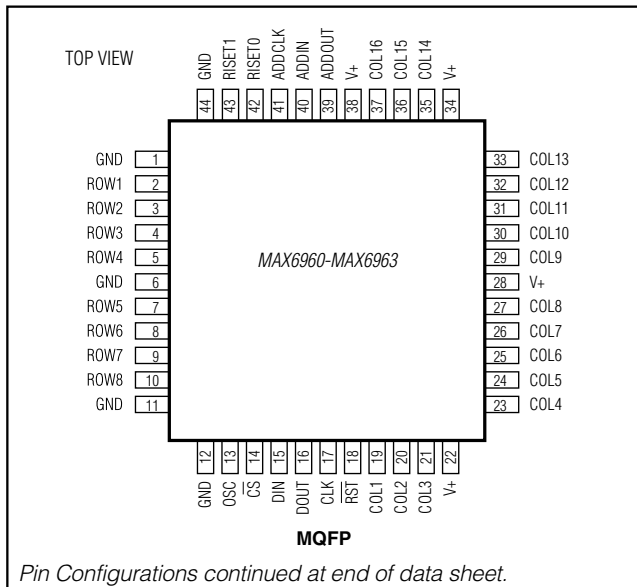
TOP VIEW

GND 44
RISET1 43
RISET0 42
ADDCLK 41
ADDIN 40
ADDOUT 39
V+ 38
COL16 37
COL15 36
COL14 35
V+ 34

GND 1
ROW1 2
ROW2 3
ROW3 4
ROW4 5
GND 6
ROW5 7
ROW6 8
ROW7 9
ROW8 10
GND 11

33 COL13
32 COL12
31 COL11
30 COL10
29 COL9
28 V+
27 COL8
26 COL7
25 COL6
24 COL5
23 COL4

*MAX6960-MAX6963*

12 GND
13 OSC
14 $\overline{CS}$
15 DIN
16 DOUT
17 CLK
18 $\overline{RST}$
19 COL1
20 COL2
21 COL3
22 V+

**MQFP**

*Pin Configurations continued at end of data sheet.*